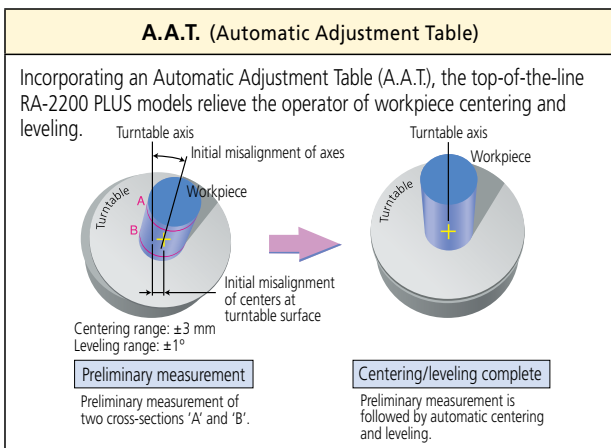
A.A.T. (Automatic Adjustment Table)

Incorporating an Automatic Adjustment Table (A.A.T.), the top-of-the-line RA-2200 PLUS models relieve the operator of workpiece centering and leveling.

Turntable axis

Initial misalignment of axes

Turntable

Workpiece

A

B

Initial misalignment of centers at turntable surface

Centering range: ±3 mm
Leveling range: ±1°

Preliminary measurement

Preliminary measurement of two cross-sections 'A' and 'B'.

Turntable axis

Workpiece

Turntable

Centering/leveling complete

Preliminary measurement is followed by automatic centering and leveling.